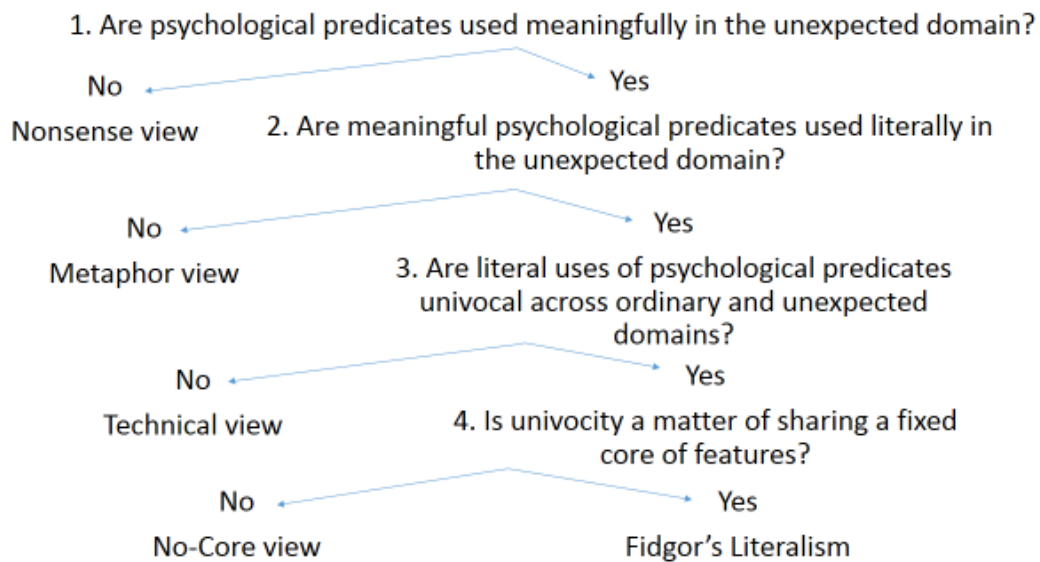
1. Are psychological predicates used meaningfully in the unexpected domain?

No

Yes

Nonsense view

2. Are meaningful psychological predicates used literally in the unexpected domain?

No

Yes

Metaphor view

3. Are literal uses of psychological predicates univocal across ordinary and unexpected domains?

No

Yes

Technical view

4. Is univocity a matter of sharing a fixed core of features?

No

Yes

No-Core view

Fidgor's Literalism